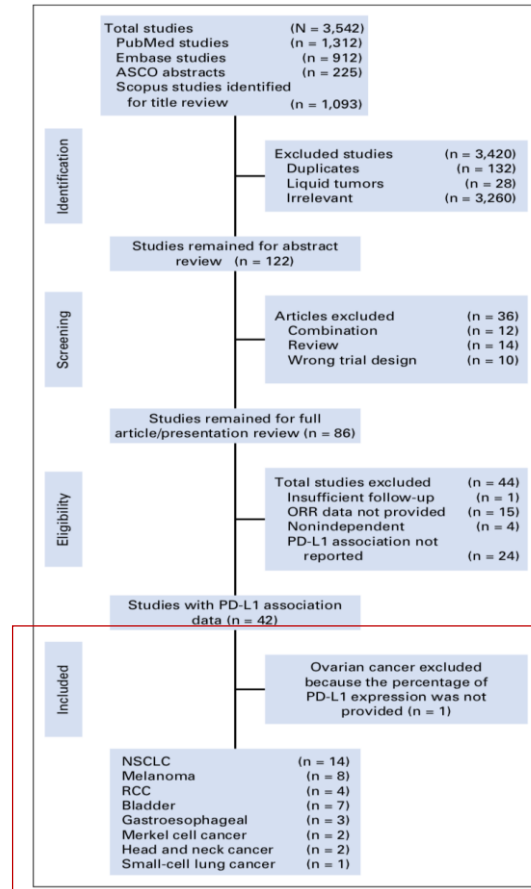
Total studies (N = 3,542)
PubMed studies (n = 1,312)
Embase studies (n = 912)
ASCO abstracts (n = 225)
Scopus studies identified for title review (n = 1,093)

Identification

Excluded studies (n = 3,420)
Duplicates (n = 132)
Liquid tumors (n = 28)
Irrelevant (n = 3,260)

Studies remained for abstract review (n = 122)

Screening

Articles excluded (n = 36)
Combination (n = 12)
Review (n = 14)
Wrong trial design (n = 10)

Studies remained for full article/presentation review (n = 86)

Eligibility

Total studies excluded (n = 44)
Insufficient follow-up (n = 1)
ORR data not provided (n = 15)
Nonindependent (n = 4)
PD-L1 association not reported (n = 24)

Studies with PD-L1 association data (n = 42)

Included

Ovarian cancer excluded because the percentage of PD-L1 expression was not provided (n = 1)

NSCLC (n = 14)
Melanoma (n = 8)
RCC (n = 4)
Bladder (n = 7)
Gastroesophageal (n = 3)
Merkel cell cancer (n = 2)
Head and neck cancer (n = 2)
Small-cell lung cancer (n = 1)